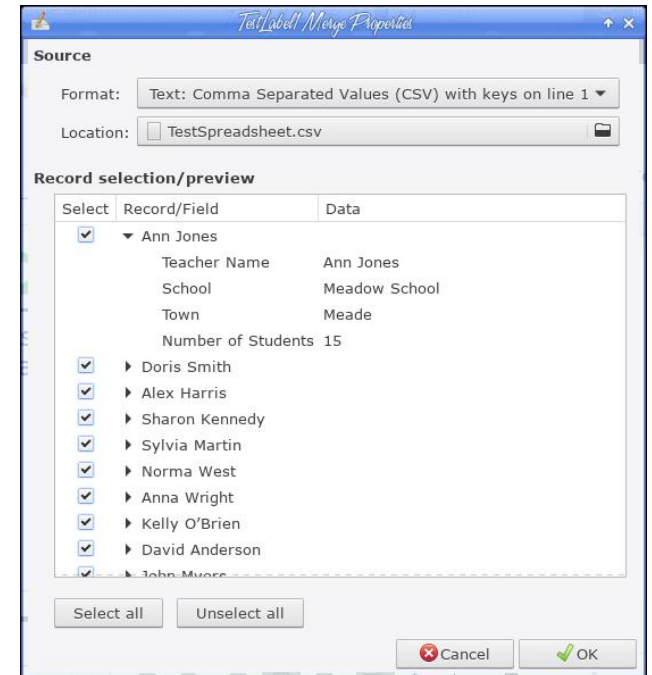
TestLabel1 Merge Properties

Source

Format: Text: Comma Separated Values (CSV) with keys on line 1

Location: TestSpreadsheet.csv

Record selection/preview

| Select | Record/Field | Data |
|---|---|---|
| ✔ | ▾ Ann Jones | |
| | Teacher Name | Ann Jones |
| | School | Meadow School |
| | Town | Meade |
| | Number of Students | 15 |
| ✔ | ▸ Doris Smith | |
| ✔ | ▸ Alex Harris | |
| ✔ | ▸ Sharon Kennedy | |
| ✔ | ▸ Sylvia Martin | |
| ✔ | ▸ Norma West | |
| ✔ | ▸ Anna Wright | |
| ✔ | ▸ Kelly O'Brien | |
| ✔ | ▸ David Anderson | |
| ✔ | ▸ John Myers | |

Select all Unselect all

Cancel OK